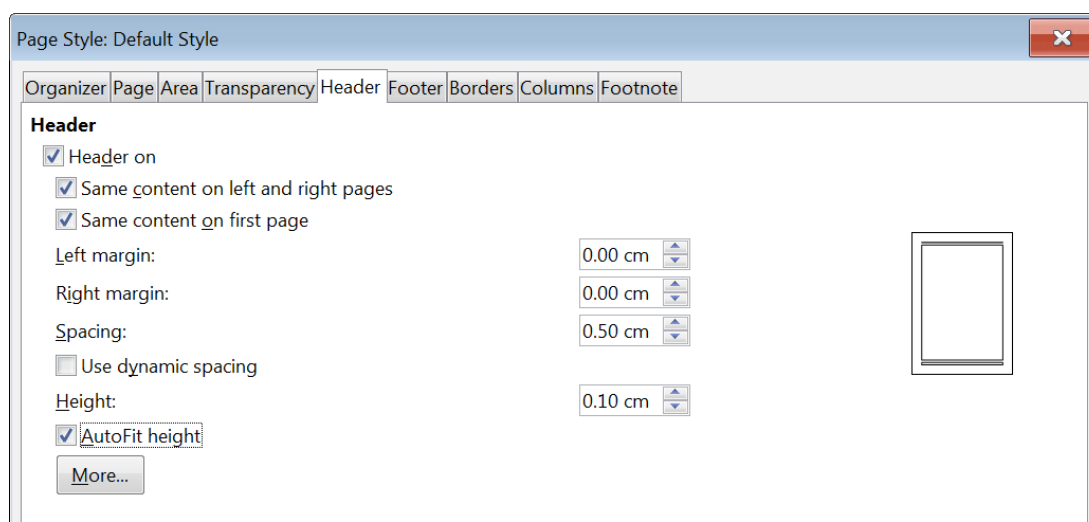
Page Style: Default Style

Organizer Page Area Transparency Header Footer Borders Columns Footnote

Header

Header on

Same content on left and right pages

Same content on first page

Left margin: 0.00 cm

Right margin: 0.00 cm

Spacing: 0.50 cm

Use dynamic spacing

Height: 0.10 cm

AutoFit height

More...